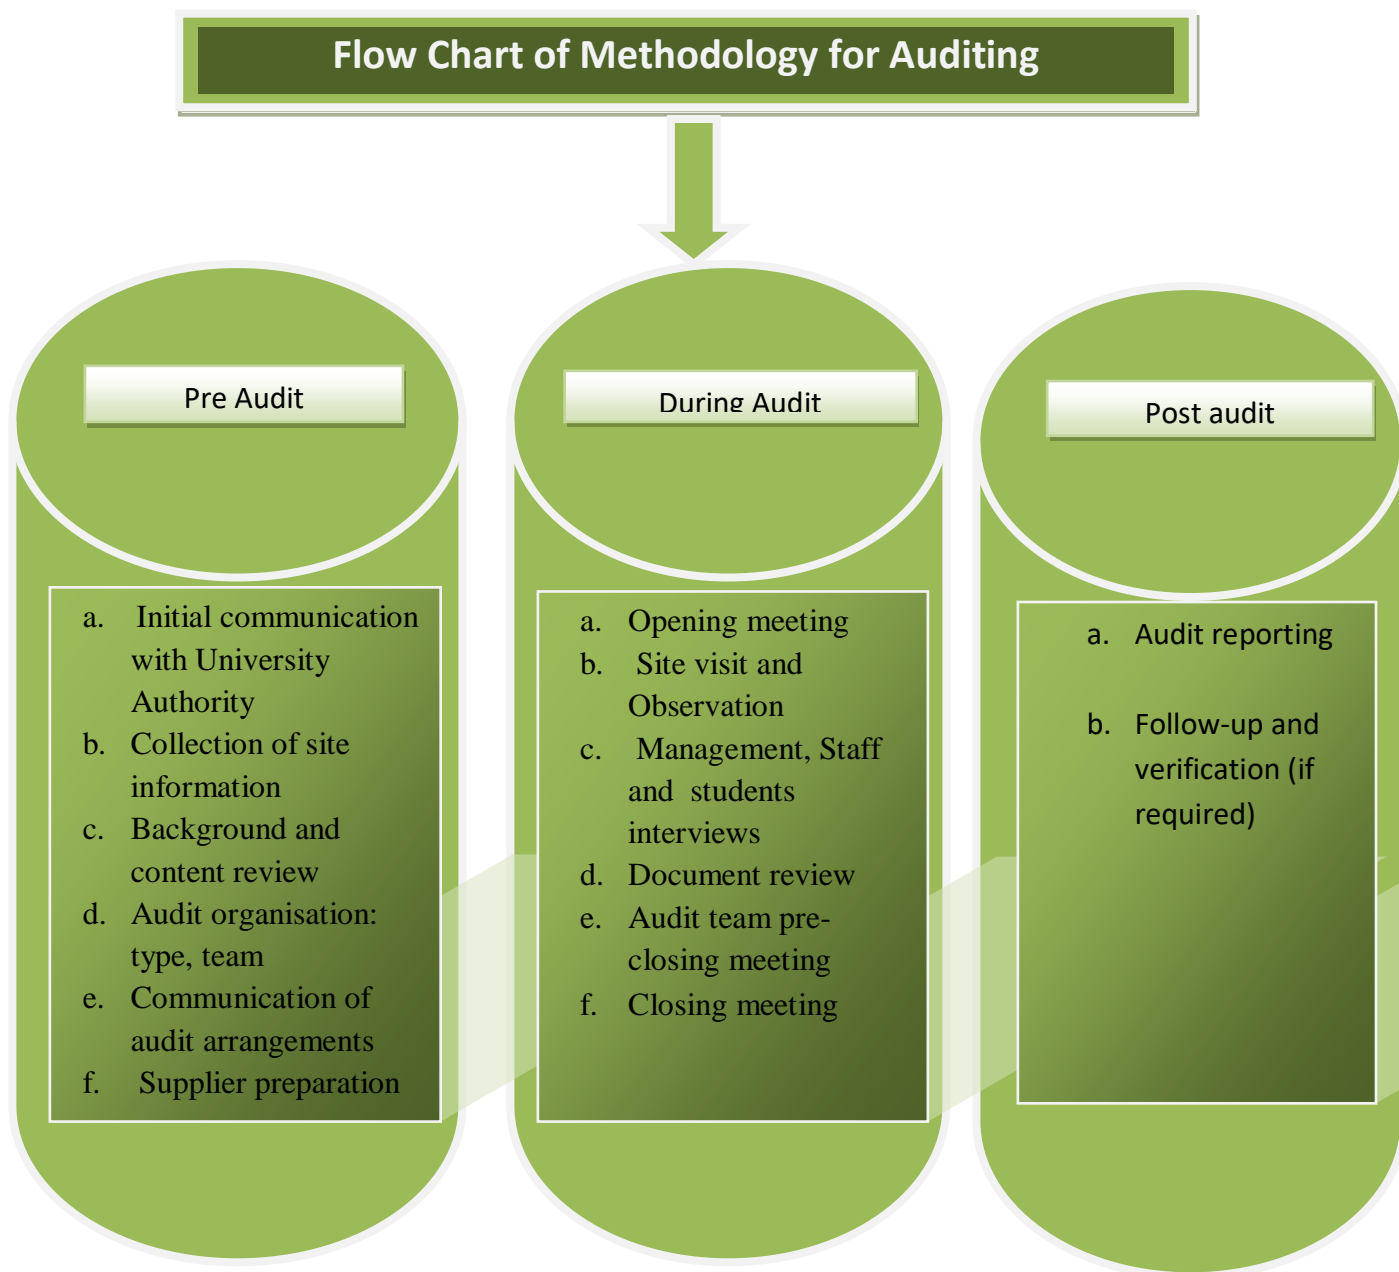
Flow Chart of Methodology for Auditing

Pre Audit

a. Initial communication with University Authority
b. Collection of site information
c. Background and content review
d. Audit organisation: type, team
e. Communication of audit arrangements
f. Supplier preparation

During Audit

a. Opening meeting
b. Site visit and Observation
c. Management, Staff and students interviews
d. Document review
e. Audit team pre-closing meeting
f. Closing meeting

Post audit

a. Audit reporting

b. Follow-up and verification (if required)